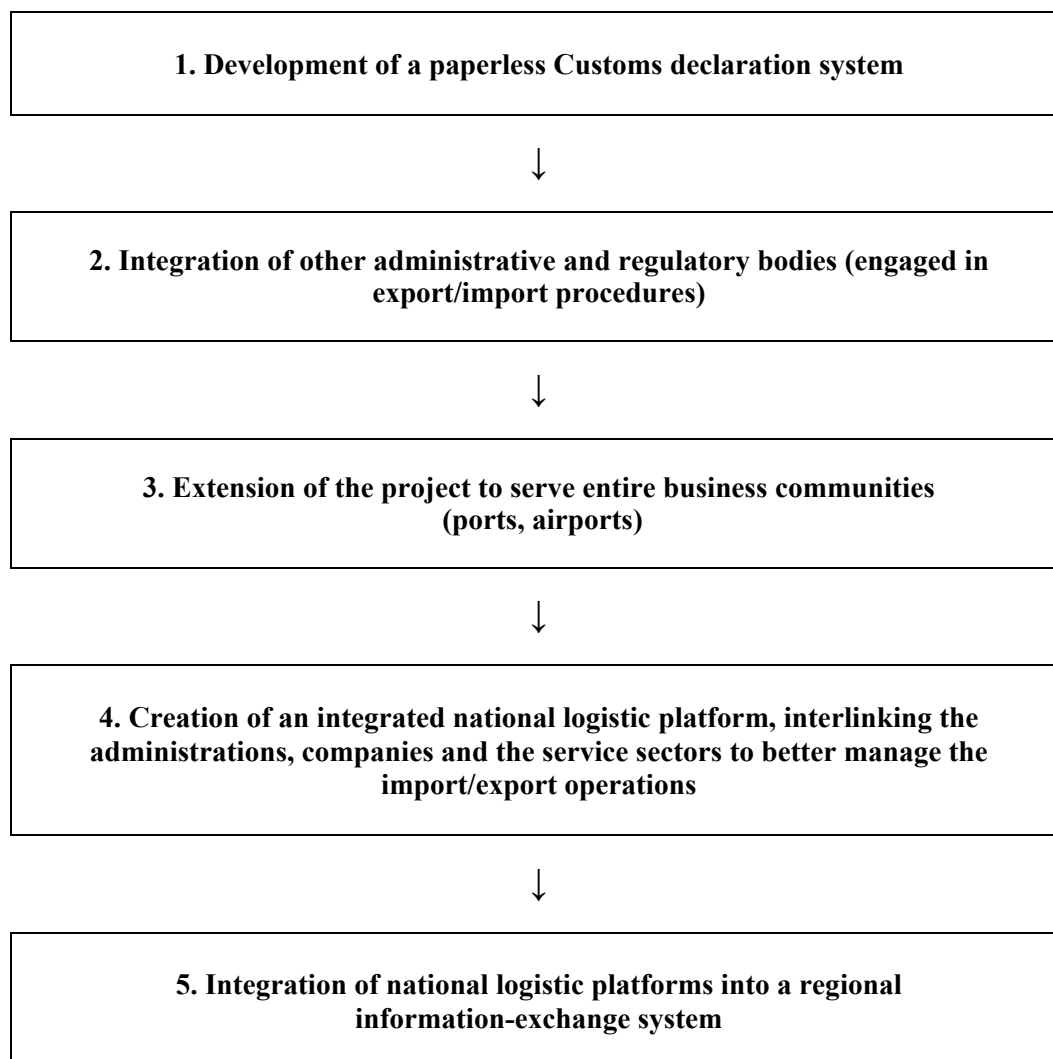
1. Development of a paperless Customs declaration system

↓

2. Integration of other administrative and regulatory bodies (engaged in export/import procedures)

↓

3. Extension of the project to serve entire business communities (ports, airports)

↓

4. Creation of an integrated national logistic platform, interlinking the administrations, companies and the service sectors to better manage the import/export operations

↓

5. Integration of national logistic platforms into a regional information-exchange system